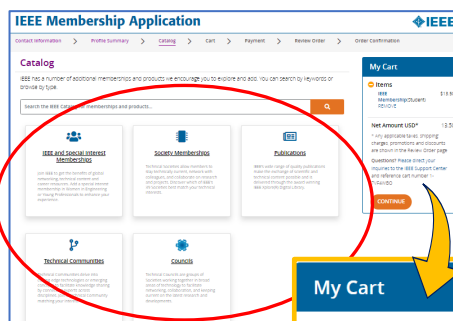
IEEE Membership Application

IEEE

Contact Information > Profile Summary > Catalog > Cart > Payment > Review Order > Order Confirmation

Catalog

IEEE has a number of additional memberships and products we encourage you to explore and add. You can search by keywords or browse by type.

Search the IEEE Catalog for memberships and products...

IEEE and Special Interest Memberships

Join IEEE to get the benefits of global networking, technical content and career resources. Add a special interest membership to broaden in Engineering or Young Professionals to enhance your experience.

Society Memberships

Technical Societies allow members to stay technically current, network with colleagues, and collaborate on research and projects. Discover which of IEEE's 39 Societies best match your technical interests.

Publications

IEEE's wide range of quality publications make the exchange of scientific and technical content possible and is delivered through the award-winning IEEE Xplore® Digital Library.

Technical Communities

Technical Communities allow members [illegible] technologies or emerging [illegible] knowledge sharing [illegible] community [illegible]

Councils

Technical Councils are groups of Societies working together in broad areas of technology to facilitate networking, collaboration, and working together on the latest research and developments.

My Cart

Items

IEEE Membership(Student) REMOVE

$18.50

Net Amount USD* $18.50

* Any applicable taxes, shipping charges, promotions and discounts are shown on the Review Order page

Questions? Please direct your inquiries to the IEEE Support Center and reference cart number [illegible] REMOVE

CONTINUE

My Cart